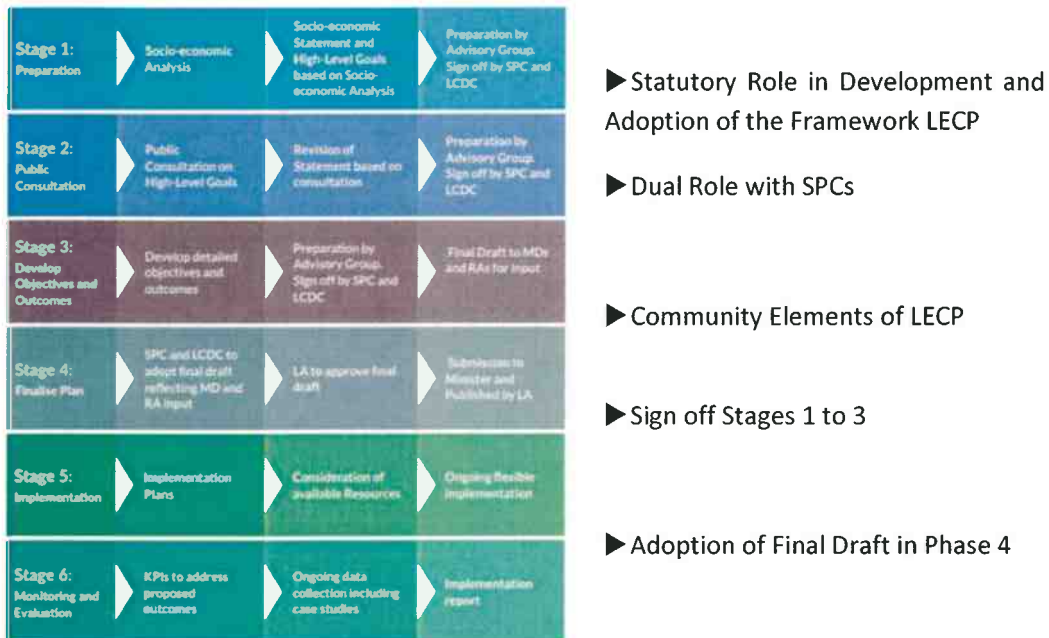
Stage 1: Preparation

Socio-economic Analysis

Socio-economic Statement and High-Level Goals based on Socio-economic Analysis

Preparation by Advisory Group. Sign off by SPC and LCDC

Stage 2: Public Consultation

Public Consultation on High-Level Goals

Revision of Statement based on consultation

Preparation by Advisory Group. Sign off by SPC and LCDC

Stage 3: Develop Objectives and Outcomes

Develop detailed objectives and outcomes

Preparation by Advisory Group. Sign off by SPC and LCDC

Final Draft to MDs and RAs for input

Stage 4: Finalise Plan

SPC and LCDC to adopt final draft reflecting MD and RA input

LA to approve final draft

Submission to Minister and Published by LA

Stage 5: Implementation

Implementation Plans

Consideration of available Resources

Ongoing flexible implementation

Stage 6: Monitoring and Evaluation

KPIs to address proposed outcomes

Ongoing data collection including case studies

Implementation report

▶Statutory Role in Development and Adoption of the Framework LECP

▶Dual Role with SPCs

▶Community Elements of LECP

▶Sign off Stages 1 to 3

▶Adoption of Final Draft in Phase 4